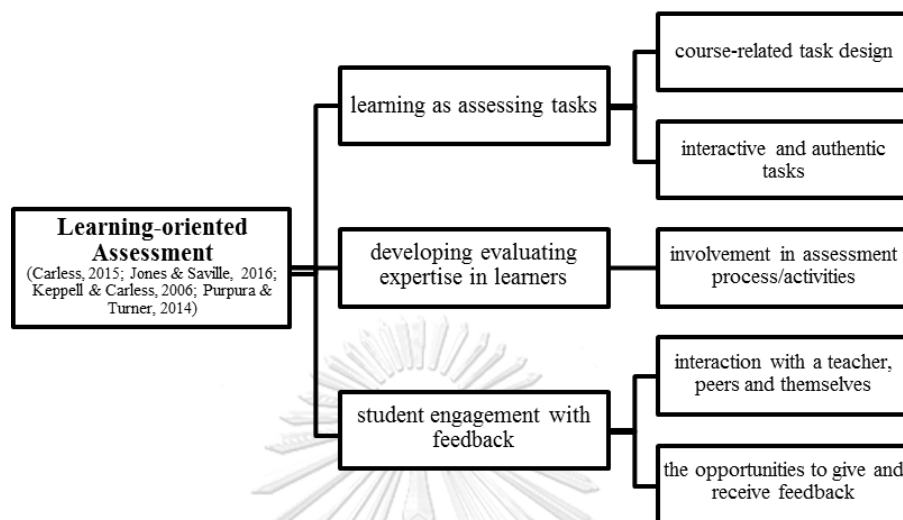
Learning-oriented Assessment
(Carless, 2015; Jones & Saville, 2016; Keppell & Carless, 2006; Purpura & Turner, 2014)

learning as assessing tasks

course-related task design

interactive and authentic tasks

developing evaluating expertise in learners

involvement in assessment process/activities

student engagement with feedback

interaction with a teacher, peers and themselves

the opportunities to give and receive feedback